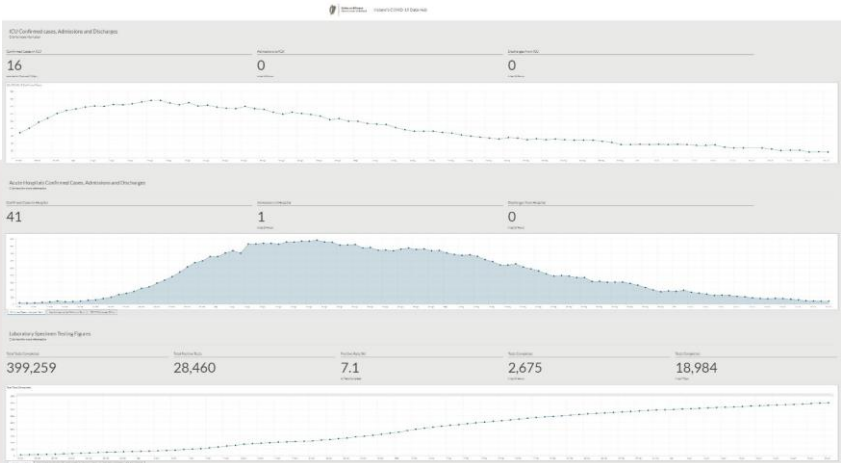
Ireland's COVID-19 Data Hub

ICU Confirmed cases, Admissions and Discharges

Confirmed Cases in ICU
16

Admissions to ICU
0

Discharges from ICU
0

Acute Hospitals Confirmed Cases, Admissions and Discharges

41

1

0

Laboratory Specimen Testing Figures

399,259

28,460

7.1

2,675

18,984